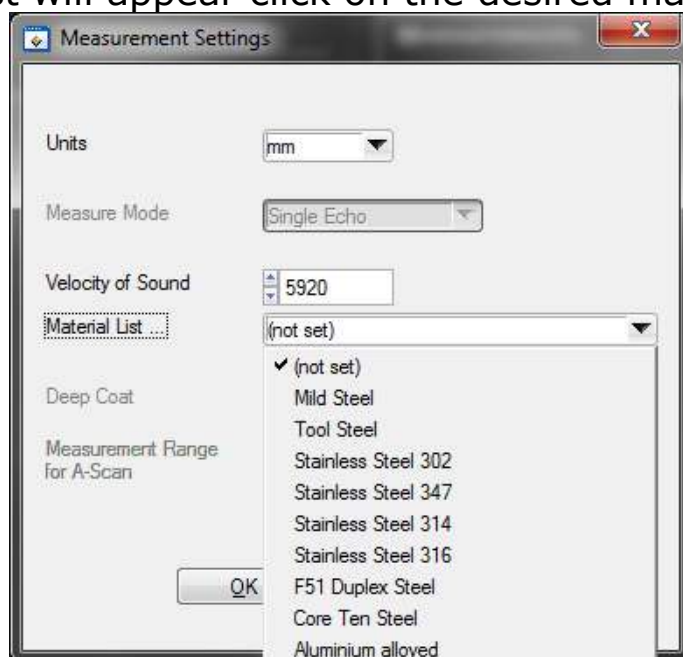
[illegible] will appear click on the desired ma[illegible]

Measurement Settings

Units
mm

Measure Mode
Single Echo

Velocity of Sound
5920

Material List ...
(not set)

Deep Coat

Measurement Range for A-Scan

OK

✔ (not set)
Mild Steel
Tool Steel
Stainless Steel 302
Stainless Steel 347
Stainless Steel 314
Stainless Steel 316
F51 Duplex Steel
Core Ten Steel
Aluminium alloyed